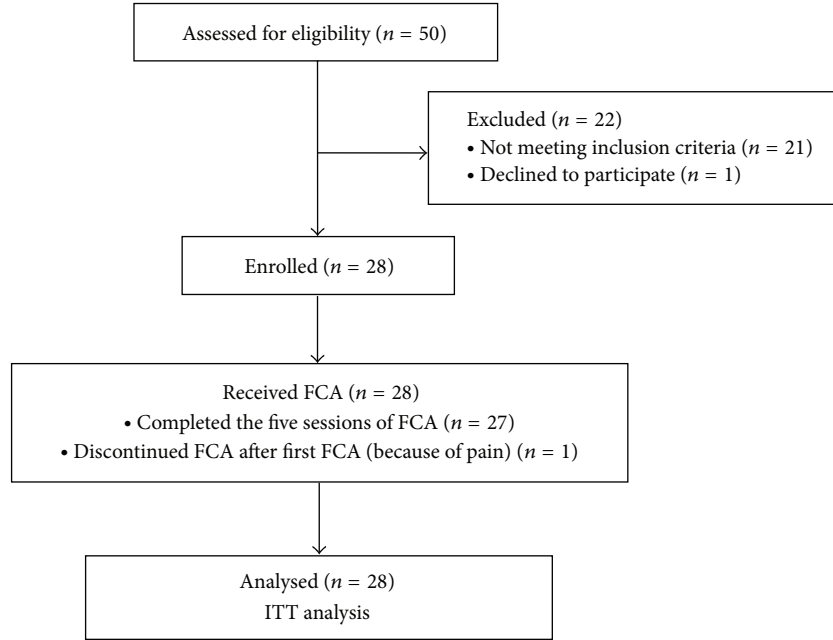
Assessed for eligibility ($n = 50$)

Excluded ($n = 22$)
• Not meeting inclusion criteria ($n = 21$)
• Declined to participate ($n = 1$)

Enrolled ($n = 28$)

Received FCA ($n = 28$)
• Completed the five sessions of FCA ($n = 27$)
• Discontinued FCA after first FCA (because of pain) ($n = 1$)

Analysed ($n = 28$)
ITT analysis